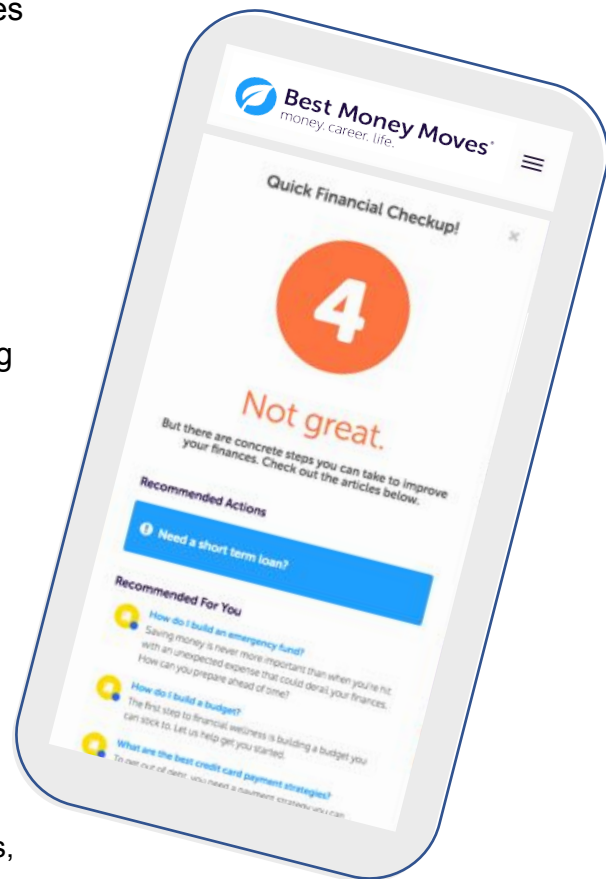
es

g

s,

Best Money Moves
money. career. life.

Quick Financial Checkup!

4

Not great.

But there are concrete steps you can take to improve your finances. Check out the articles below.

Recommended Actions

Need a short term loan?

Recommended For You

How do I build an emergency fund?
Saving money is never more important than when you're hit with an unexpected expense that could derail your finances. How can you prepare ahead of time?

How do I build a budget?
The first step to financial wellness is building a budget you can stick to. Let us help get you started.

What are the best credit card payment strategies?
To get out of debt, you need a payment strategy you can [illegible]